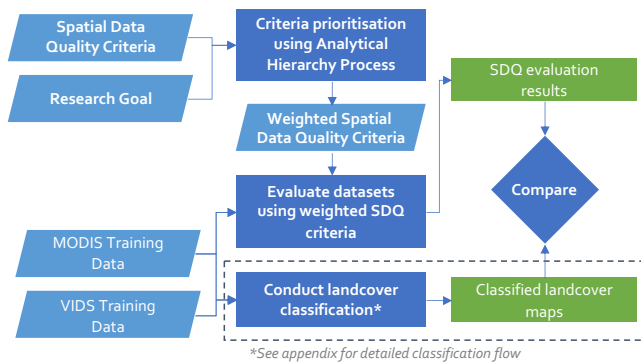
Spatial Data Quality Criteria

Research Goal

Criteria prioritisation using Analytical Hierarchy Process

Weighted Spatial Data Quality Criteria

Evaluate datasets using weighted SDQ criteria

SDQ evaluation results

Compare

MODIS Training Data

VIDS Training Data

Conduct landcover classification*

Classified landcover maps

*See appendix for detailed classification flow